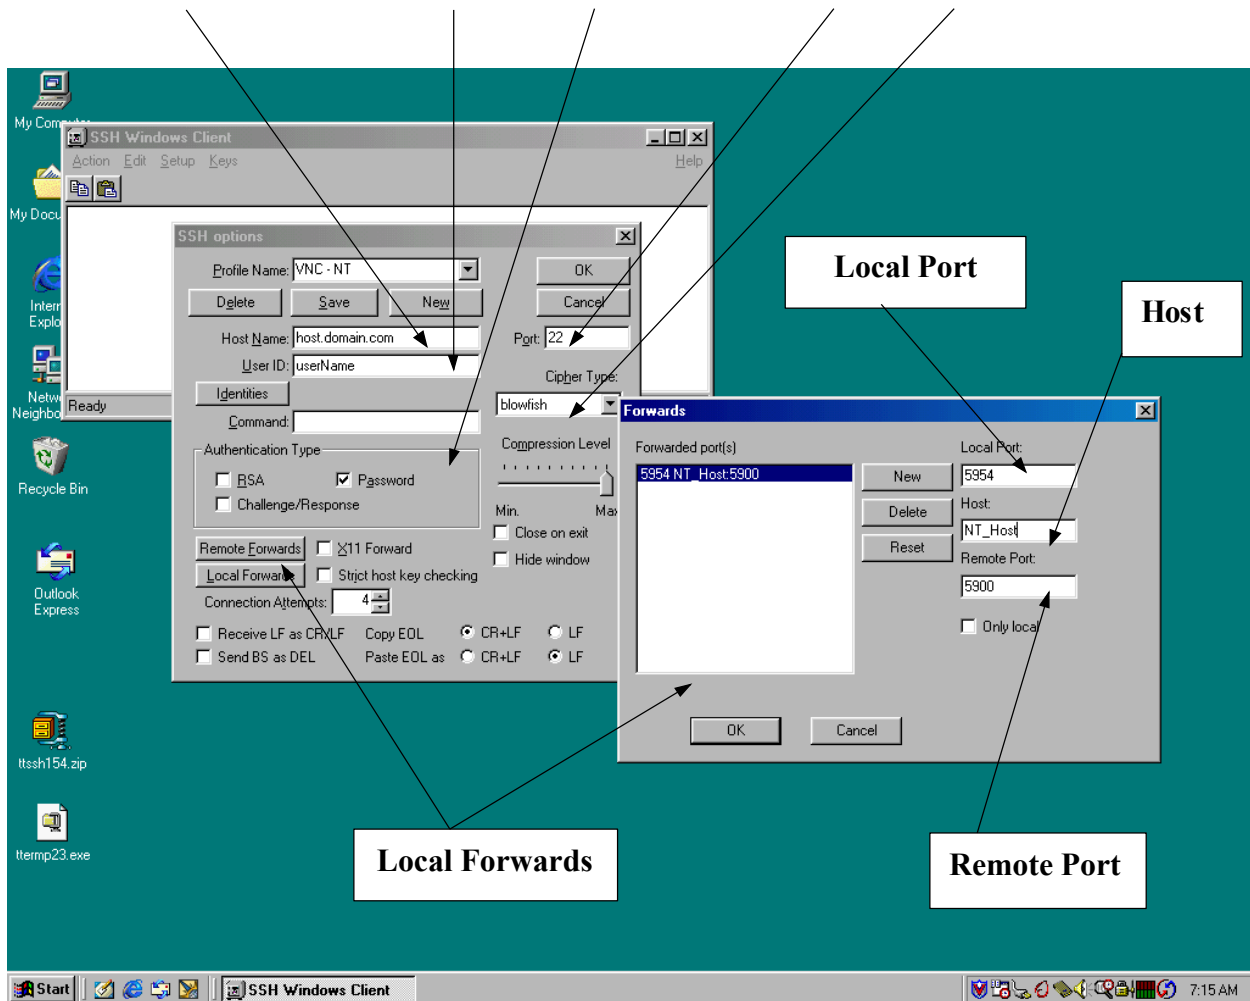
My Computer

My Docu

Intern Explo

Netw Neighbo

Recycle Bin

Outlook Express

ttssh154.zip

ttermp23.exe

SSH Windows Client

Action Edit Setup Keys Help

Ready

SSH options

Profile Name: VNC - NT

OK

Delete Save New

Cancel

Host Name: host.domain.com

Port: 22

User ID: userName

Cipher Type:

Identities

blowfish

Command:

Authentication Type

Compression Level

RSA

Password

Challenge/Response

Min. Max

Close on exit

Hide window

Remote Forwards

X11 Forward

Local Forwards

Strict host key checking

Connection Attempts: 4

Receive LF as CR/LF

Copy EOL

CR+LF

LF

Send BS as DEL

Paste EOL as

CR+LF

LF

Local Port

Host

Forwards

Forwarded port(s)

5954 NT_Host:5900

New

Delete

Reset

Local Port:

5954

Host:

NT_Host

Remote Port:

5900

Only local

OK

Cancel

Local Forwards

Remote Port

Start

SSH Windows Client

7:15 AM